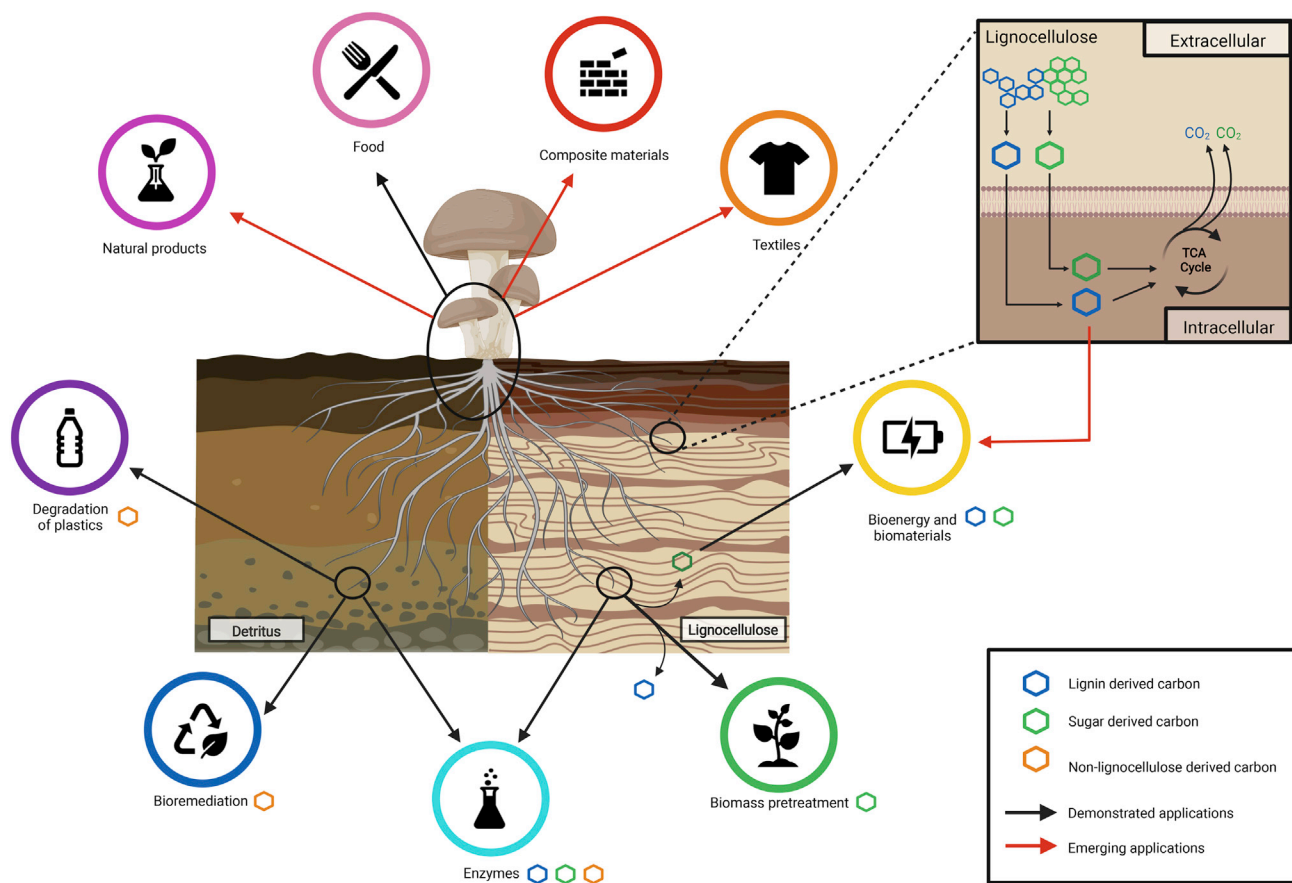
Food

Composite materials

Natural products

Textiles

Lignocellulose

Extracellular

$CO_2$ $CO_2$

TCA Cycle

Intracellular

Degradation of plastics

Bioenergy and biomaterials

Detritus

Lignocellulose

Bioremediation

Enzymes

Biomass pretreatment

Lignin derived carbon

Sugar derived carbon

Non-lignocellulose derived carbon

Demonstrated applications

Emerging applications